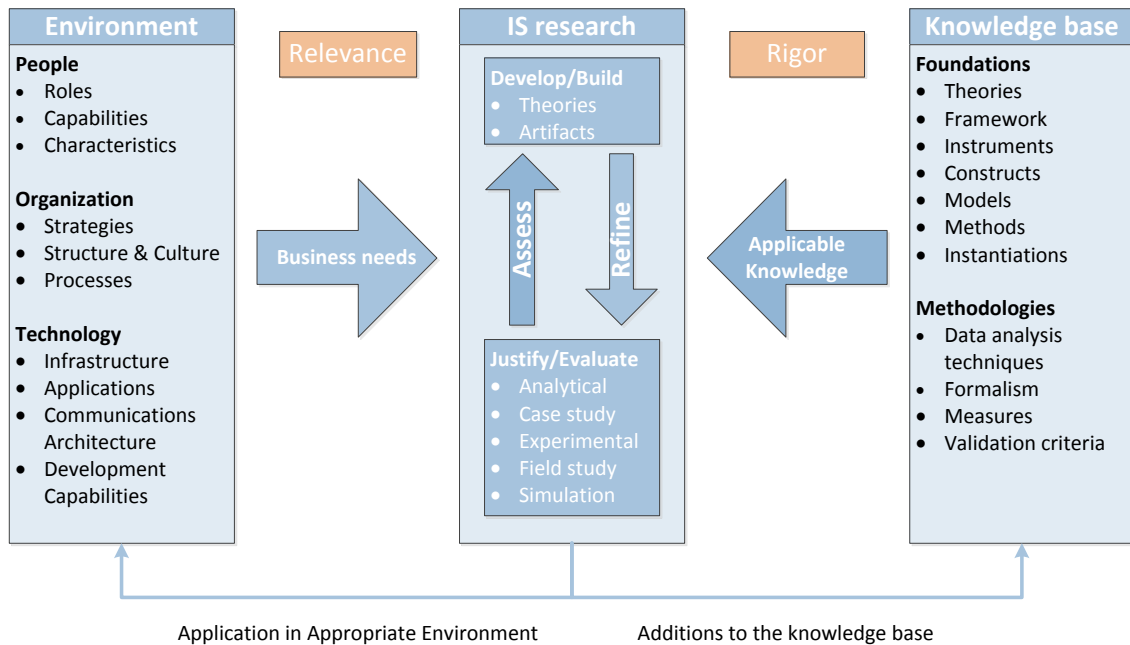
Environment

People
- Roles
- Capabilities
- Characteristics

Organization
- Strategies
- Structure & Culture
- Processes

Technology
- Infrastructure
- Applications
- Communications Architecture
- Development Capabilities

Relevance

Business needs

IS research

Develop/Build
- Theories
- Artifacts

Assess

Refine

Justify/Evaluate
- Analytical
- Case study
- Experimental
- Field study
- Simulation

Rigor

Applicable Knowledge

Knowledge base

Foundations
- Theories
- Framework
- Instruments
- Constructs
- Models
- Methods
- Instantiations

Methodologies
- Data analysis techniques
- Formalism
- Measures
- Validation criteria

Application in Appropriate Environment

Additions to the knowledge base